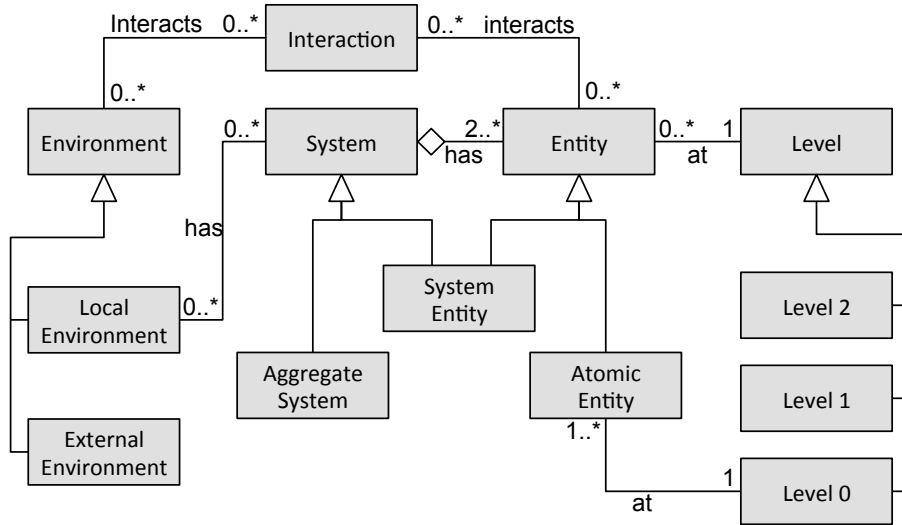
Interacts 0..*
Interaction
0..* interacts
0..*
0..*
Environment
0..*
System
2..*
has
Entity
0..*
1
at
Level
has
System Entity
Local Environment
0..*
Level 2
Aggregate System
Atomic Entity
Level 1
External Environment
1..*
1
at
Level 0